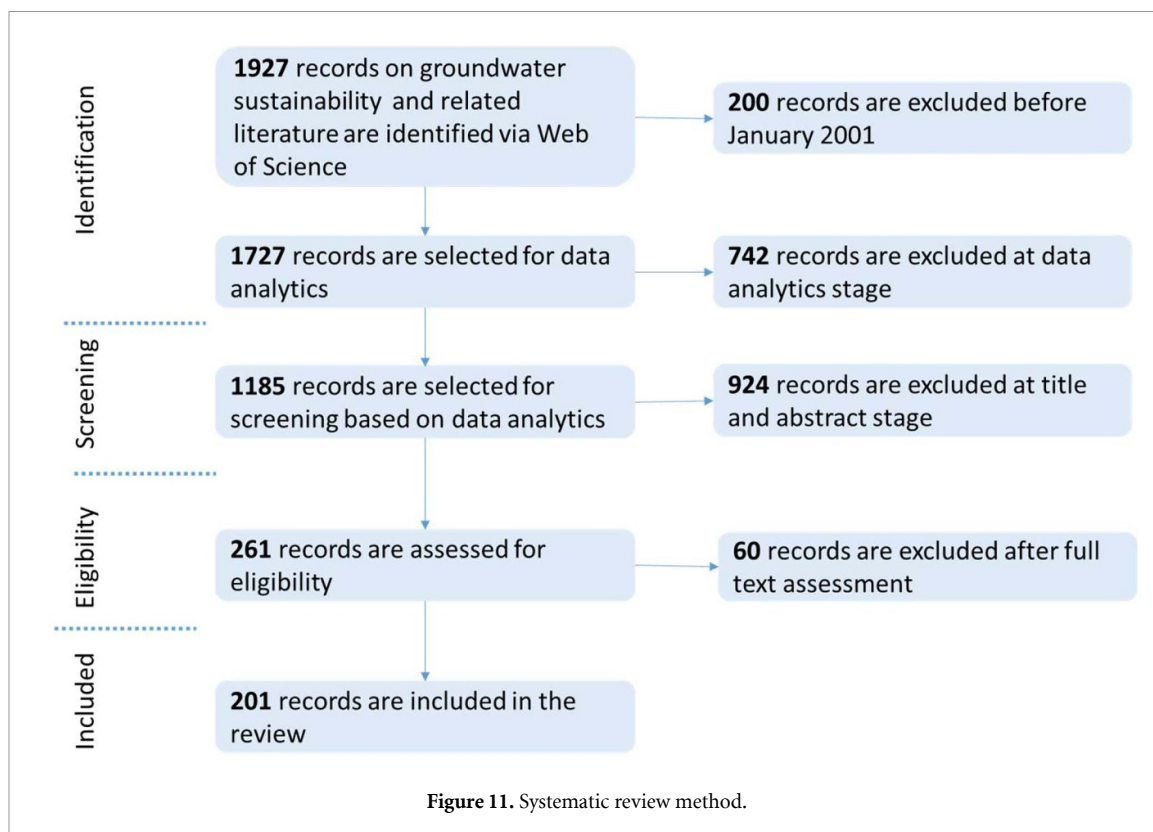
Identification

**1927** records on groundwater sustainability and related literature are identified via Web of Science

**200** records are excluded before January 2001

**1727** records are selected for data analytics

**742** records are excluded at data analytics stage

Screening

**1185** records are selected for screening based on data analytics

**924** records are excluded at title and abstract stage

Eligibility

**261** records are assessed for eligibility

**60** records are excluded after full text assessment

Included

**201** records are included in the review

**Figure 11.** Systematic review method.